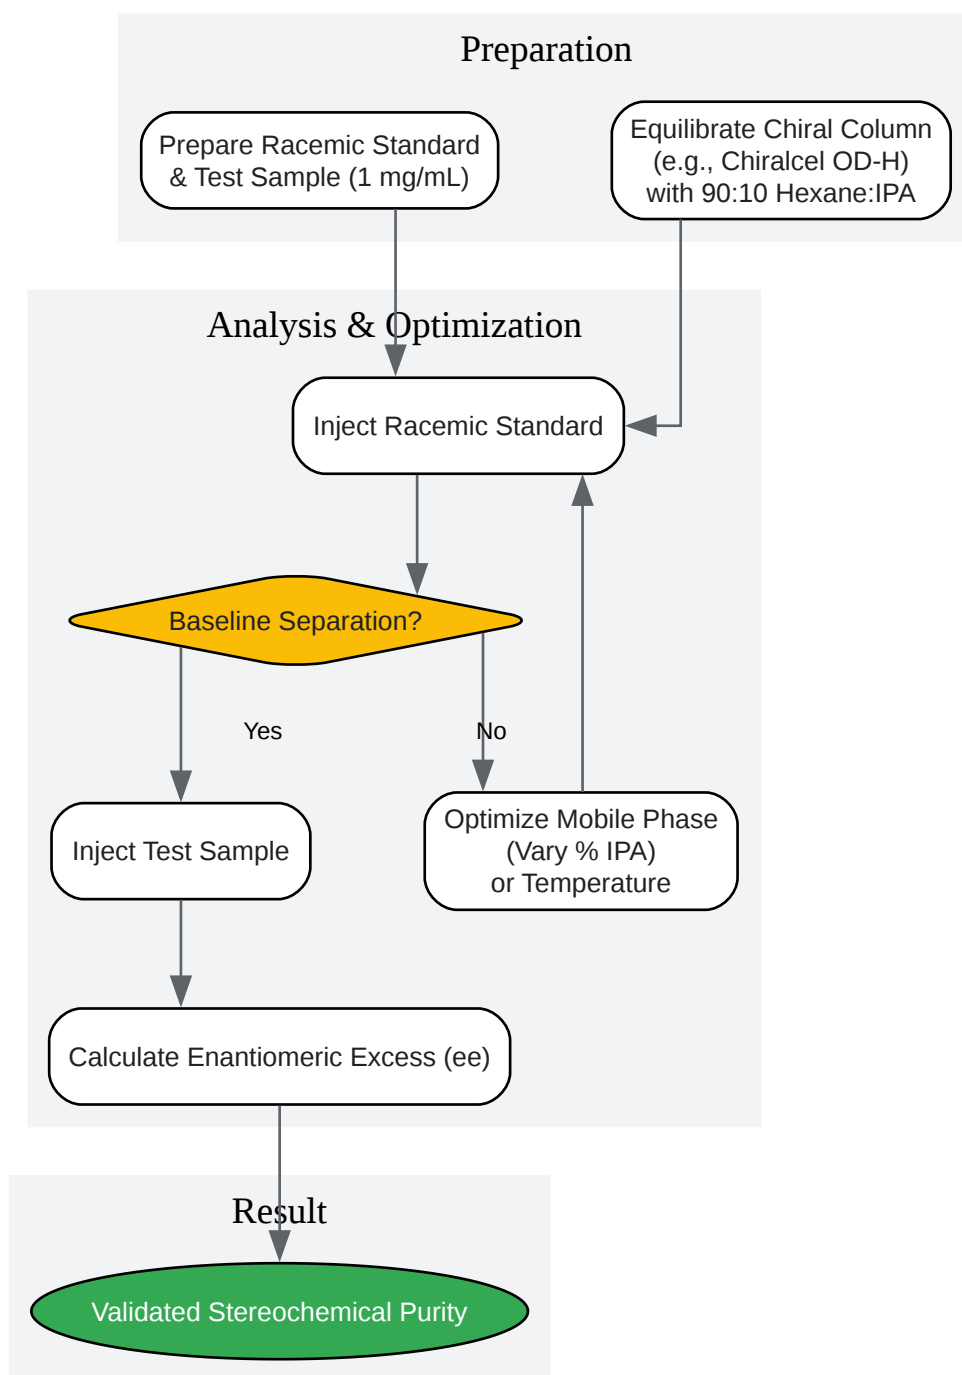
Preparation

Prepare Racemic Standard & Test Sample (1 mg/mL)

Equilibrate Chiral Column (e.g., Chiralcel OD-H) with 90:10 Hexane:IPA

Analysis & Optimization

Inject Racemic Standard

Baseline Separation?

Yes

No

Inject Test Sample

Optimize Mobile Phase (Vary % IPA) or Temperature

Calculate Enantiomeric Excess (ee)

Result

Validated Stereochemical Purity